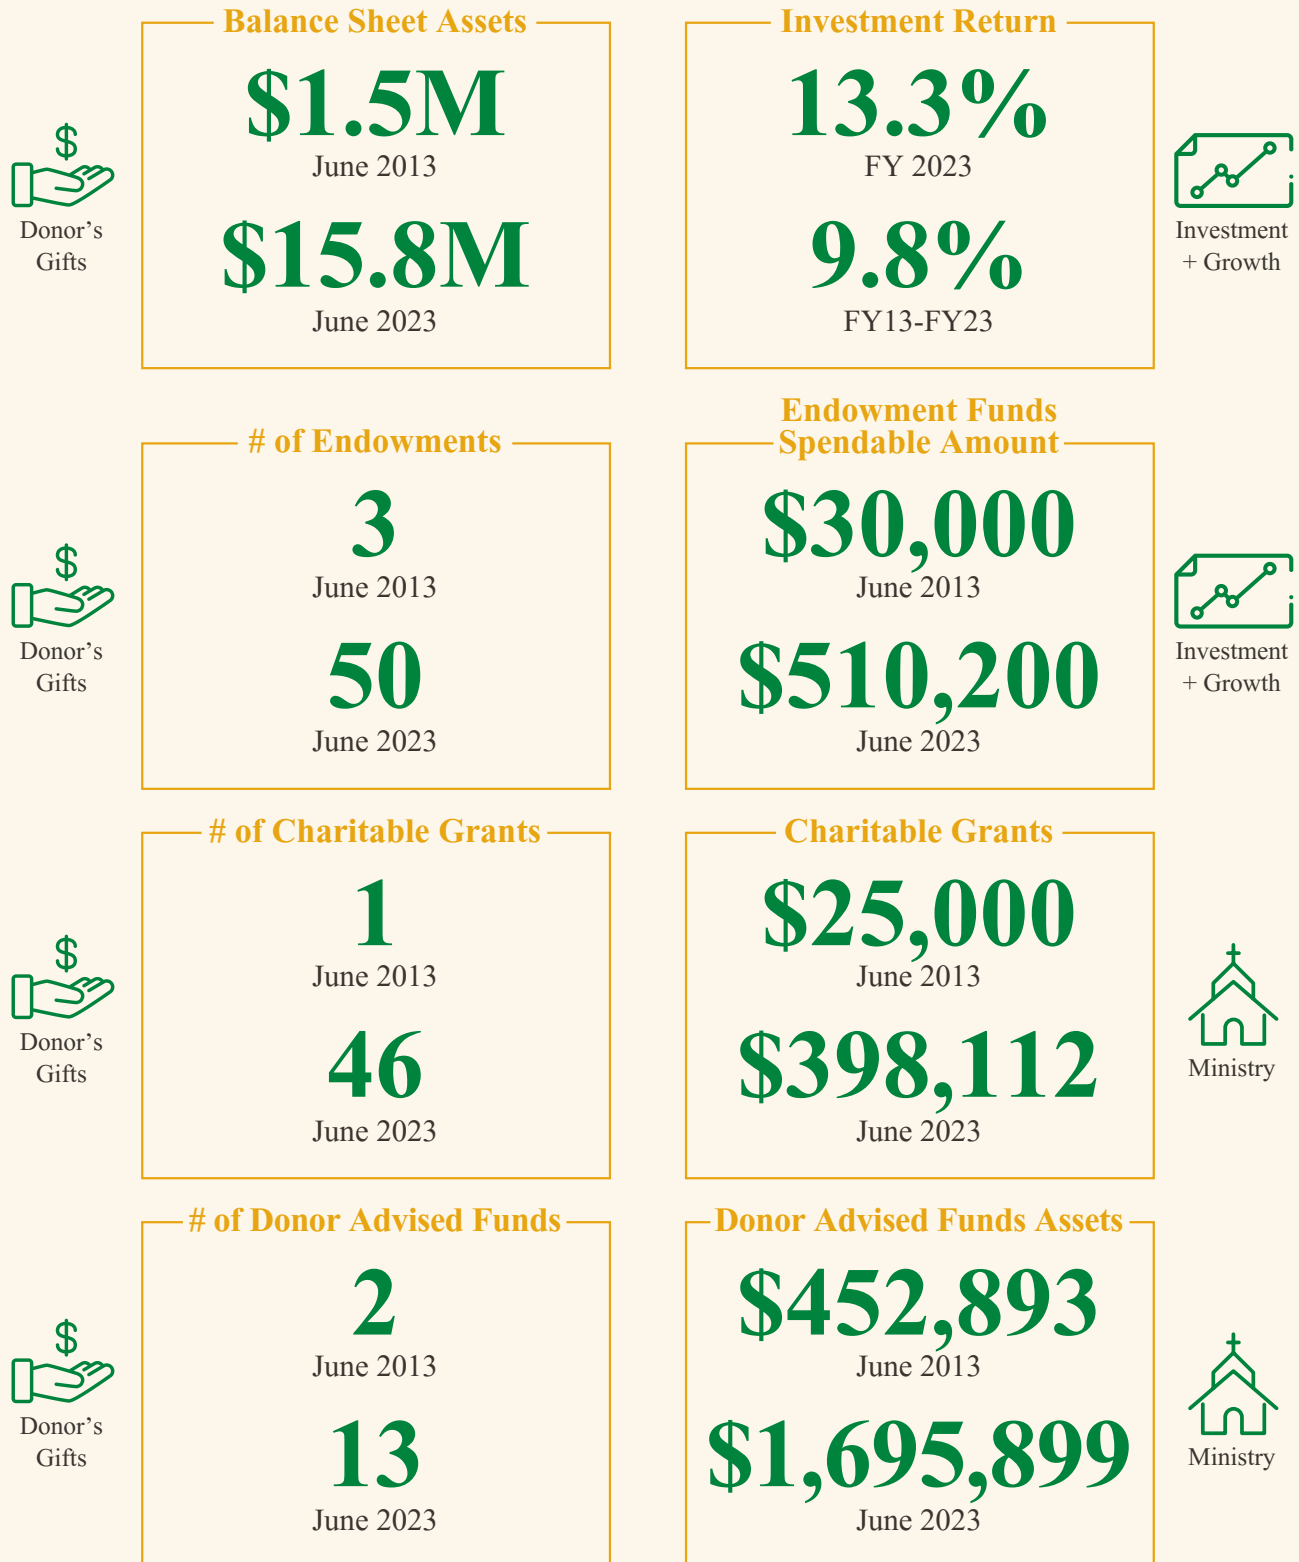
Donor's Gifts

Balance Sheet Assets

$1.5M
June 2013

$15.8M
June 2023

Investment Return

13.3%
FY 2023

9.8%
FY13-FY23

Investment + Growth

Donor's Gifts

# of Endowments

3
June 2013

50
June 2023

Endowment Funds Spendable Amount

$30,000
June 2013

$510,200
June 2023

Investment + Growth

Donor's Gifts

# of Charitable Grants

1
June 2013

46
June 2023

Charitable Grants

$25,000
June 2013

$398,112
June 2023

Ministry

Donor's Gifts

# of Donor Advised Funds

2
June 2013

13
June 2023

Donor Advised Funds Assets

$452,893
June 2013

$1,695,899
June 2023

Ministry